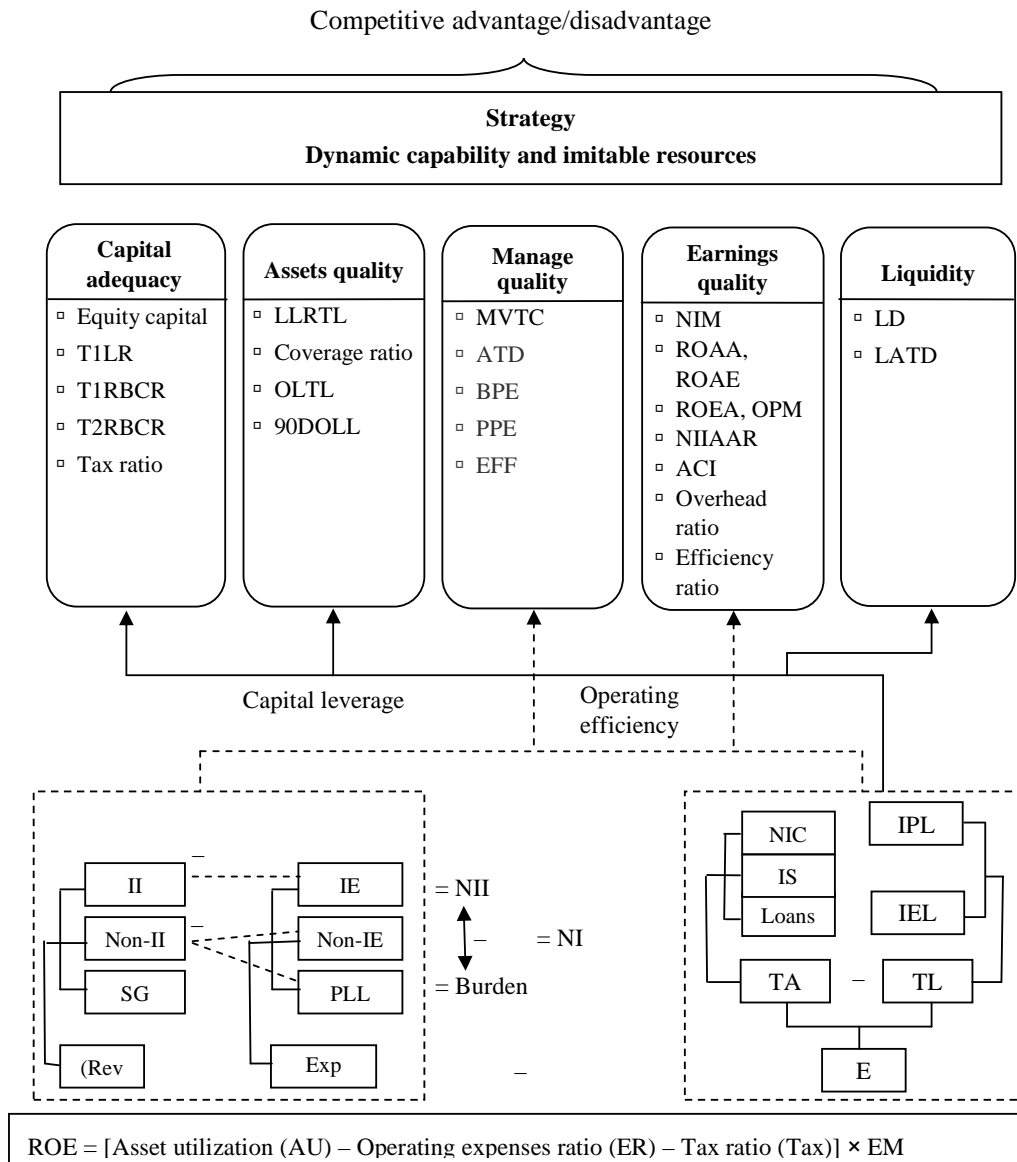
Competitive advantage/disadvantage

**Strategy**
**Dynamic capability and imitable resources**

**Capital adequacy**
- Equity capital
- T1LR
- T1RBCR
- T2RBCR
- Tax ratio

**Assets quality**
- LLRTL
- Coverage ratio
- OLTL
- 90DOLL

**Manage quality**
- MVTC
- ATD
- BPE
- PPE
- EFF

**Earnings quality**
- NIM
- ROAA, ROAE
- ROEA, OPM
- NIIAAR
- ACI
- Overhead ratio
- Efficiency ratio

**Liquidity**
- LD
- LATD

Capital leverage

Operating efficiency

II
–
IE
= NII
Non-II
–
Non-IE
–
= NI
SG
PLL
= Burden
(Rev
Exp
–

NIC
IPL
IS
Loans
IEL
TA
–
TL
E

ROE = [Asset utilization (AU) – Operating expenses ratio (ER) – Tax ratio (Tax)] × EM